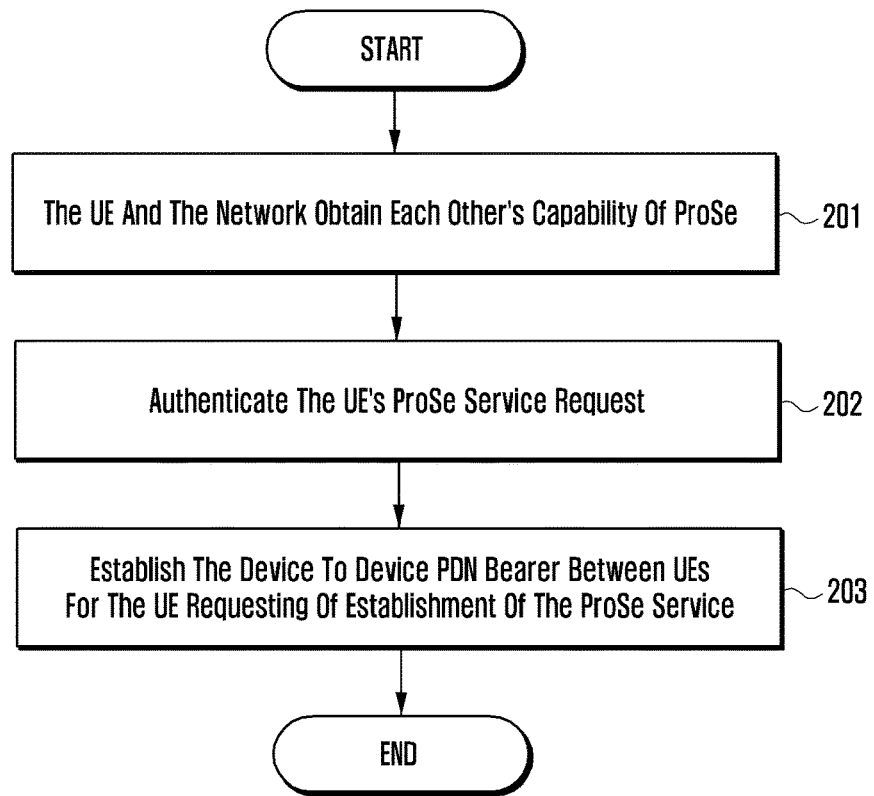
START

The UE And The Network Obtain Each Other's Capability Of ProSe

201

Authenticate The UE's ProSe Service Request

202

Establish The Device To Device PDN Bearer Between UEs For The UE Requesting Of Establishment Of The ProSe Service

203

END